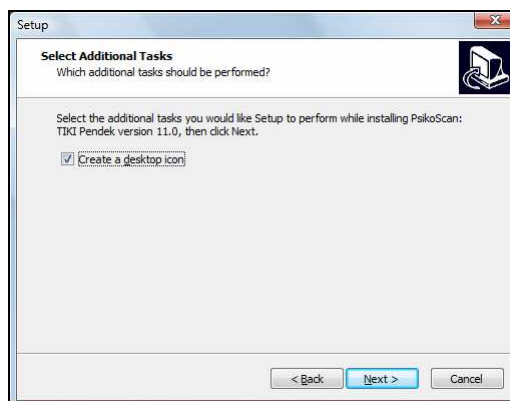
Setup

Select Additional Tasks
Which additional tasks should be performed?

Select the additional tasks you would like Setup to perform while installing PsikoScan: TIKI Pendek version 11.0, then click Next.

Create a desktop icon

< Back
Next >
Cancel